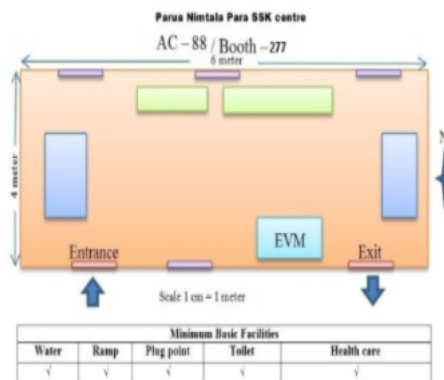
Parua Nimtala Para SSK centre

AC – 88 / Booth – 277

6 meter

4 meter

EVM

Entrance

Exit

Scale 1 cm = 1 meter

| Minimum Basic Facilities | | | | |
|---|---|---|---|---|
| Water | Ramp | Plug point | Toilet | Health care |
| √ | √ | √ | √ | √ |